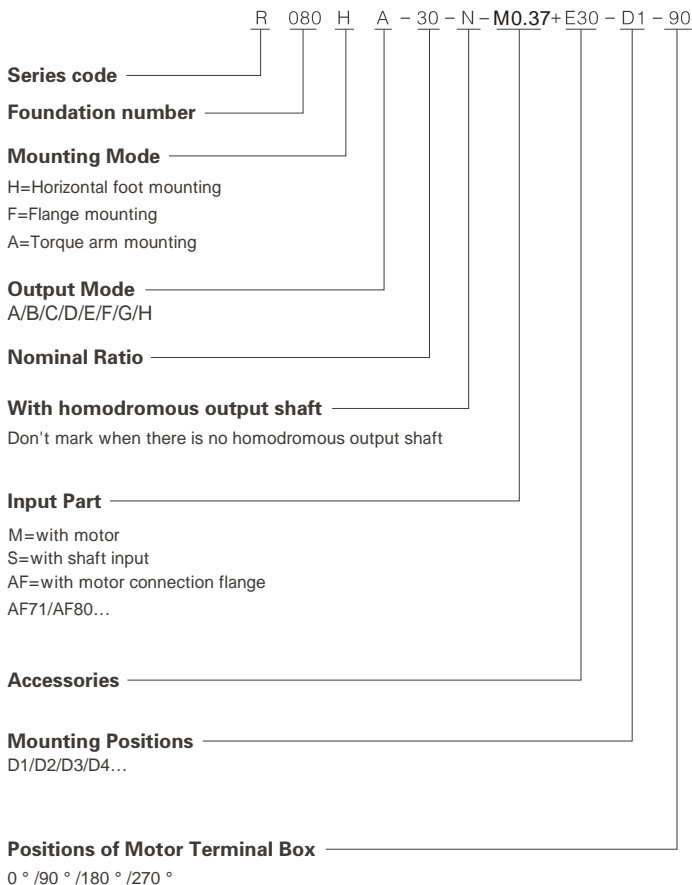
R 080 H A – 30 – N – M0.37+ E30 – D1 – 90

Series code

Foundation number

Mounting Mode
H=Horizontal foot mounting
F=Flange mounting
A=Torque arm mounting

Output Mode
A/B/C/D/E/F/G/H

Nominal Ratio

With homodromous output shaft
Don't mark when there is no homodromous output shaft

Input Part
M=with motor
S=with shaft input
AF=with motor connection flange
AF71/AF80…

Accessories

Mounting Positions
D1/D2/D3/D4…

Positions of Motor Terminal Box
0 ° /90 ° /180 ° /270 °